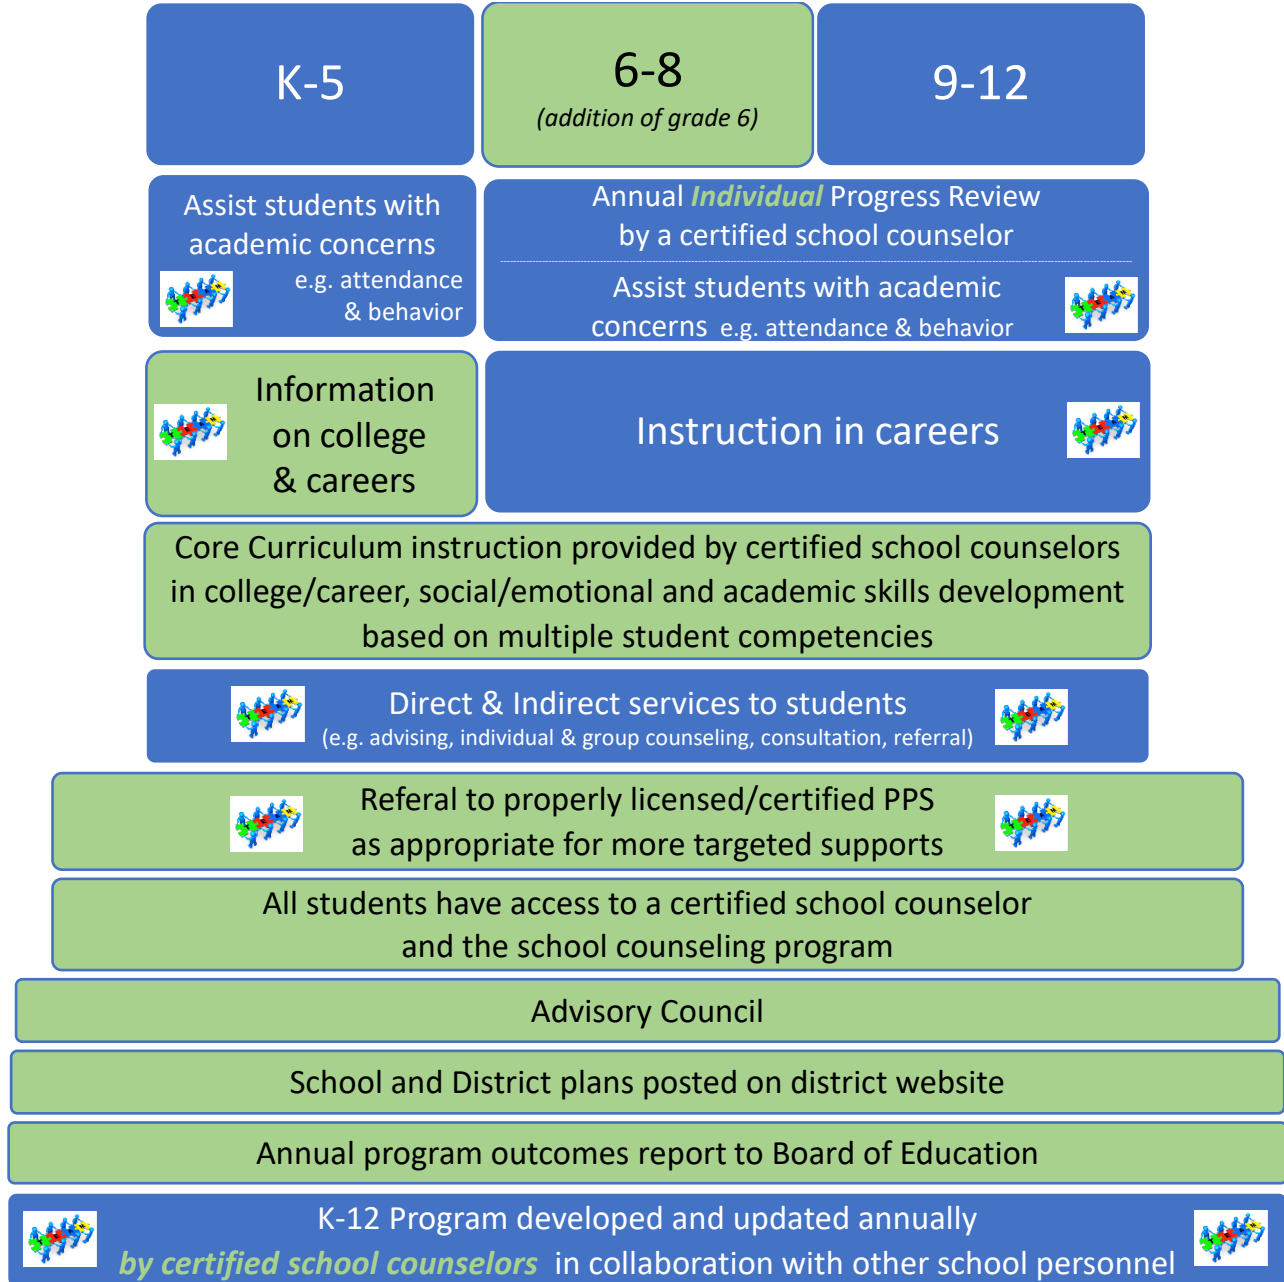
K-5

6-8
(addition of grade 6)

9-12

Assist students with academic concerns e.g. attendance & behavior

Annual *Individual* Progress Review by a certified school counselor

Assist students with academic concerns e.g. attendance & behavior

Information on college & careers

Instruction in careers

Core Curriculum instruction provided by certified school counselors in college/career, social/emotional and academic skills development based on multiple student competencies

Direct & Indirect services to students
(e.g. advising, individual & group counseling, consultation, referral)

Referal to properly licensed/certified PPS as appropriate for more targeted supports

All students have access to a certified school counselor and the school counseling program

Advisory Council

School and District plans posted on district website

Annual program outcomes report to Board of Education

K-12 Program developed and updated annually *by certified school counselors* in collaboration with other school personnel